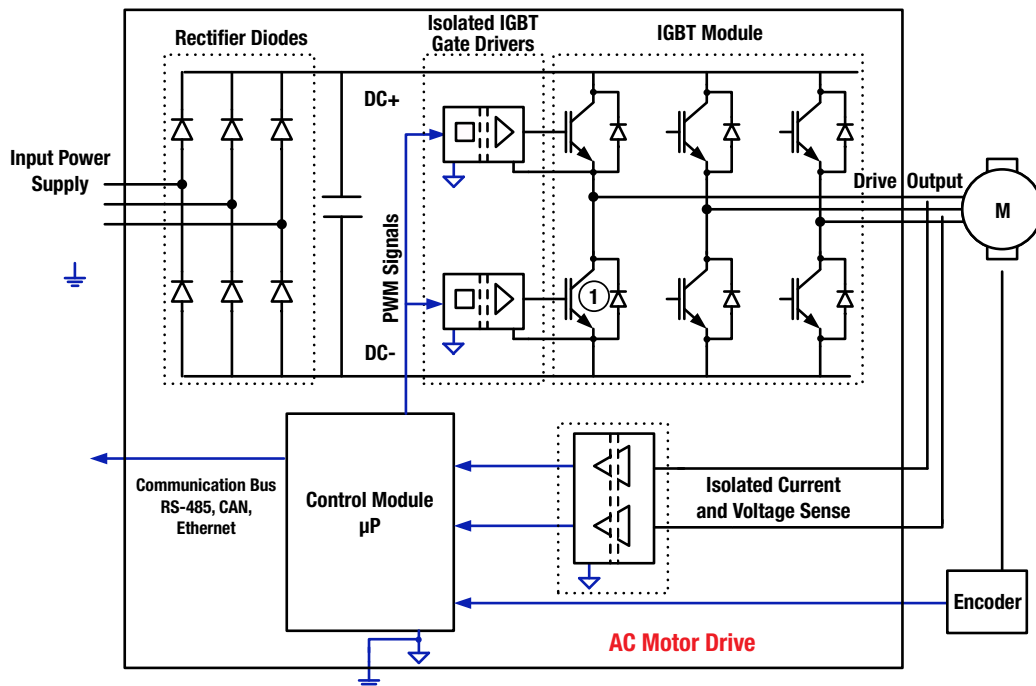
Rectifier Diodes

Isolated IGBT Gate Drivers

IGBT Module

DC+

Input Power Supply

PWM Signals

1

DC-

Drive Output

M

Communication Bus RS-485, CAN, Ethernet

Control Module μP

Isolated Current and Voltage Sense

Encoder

AC Motor Drive